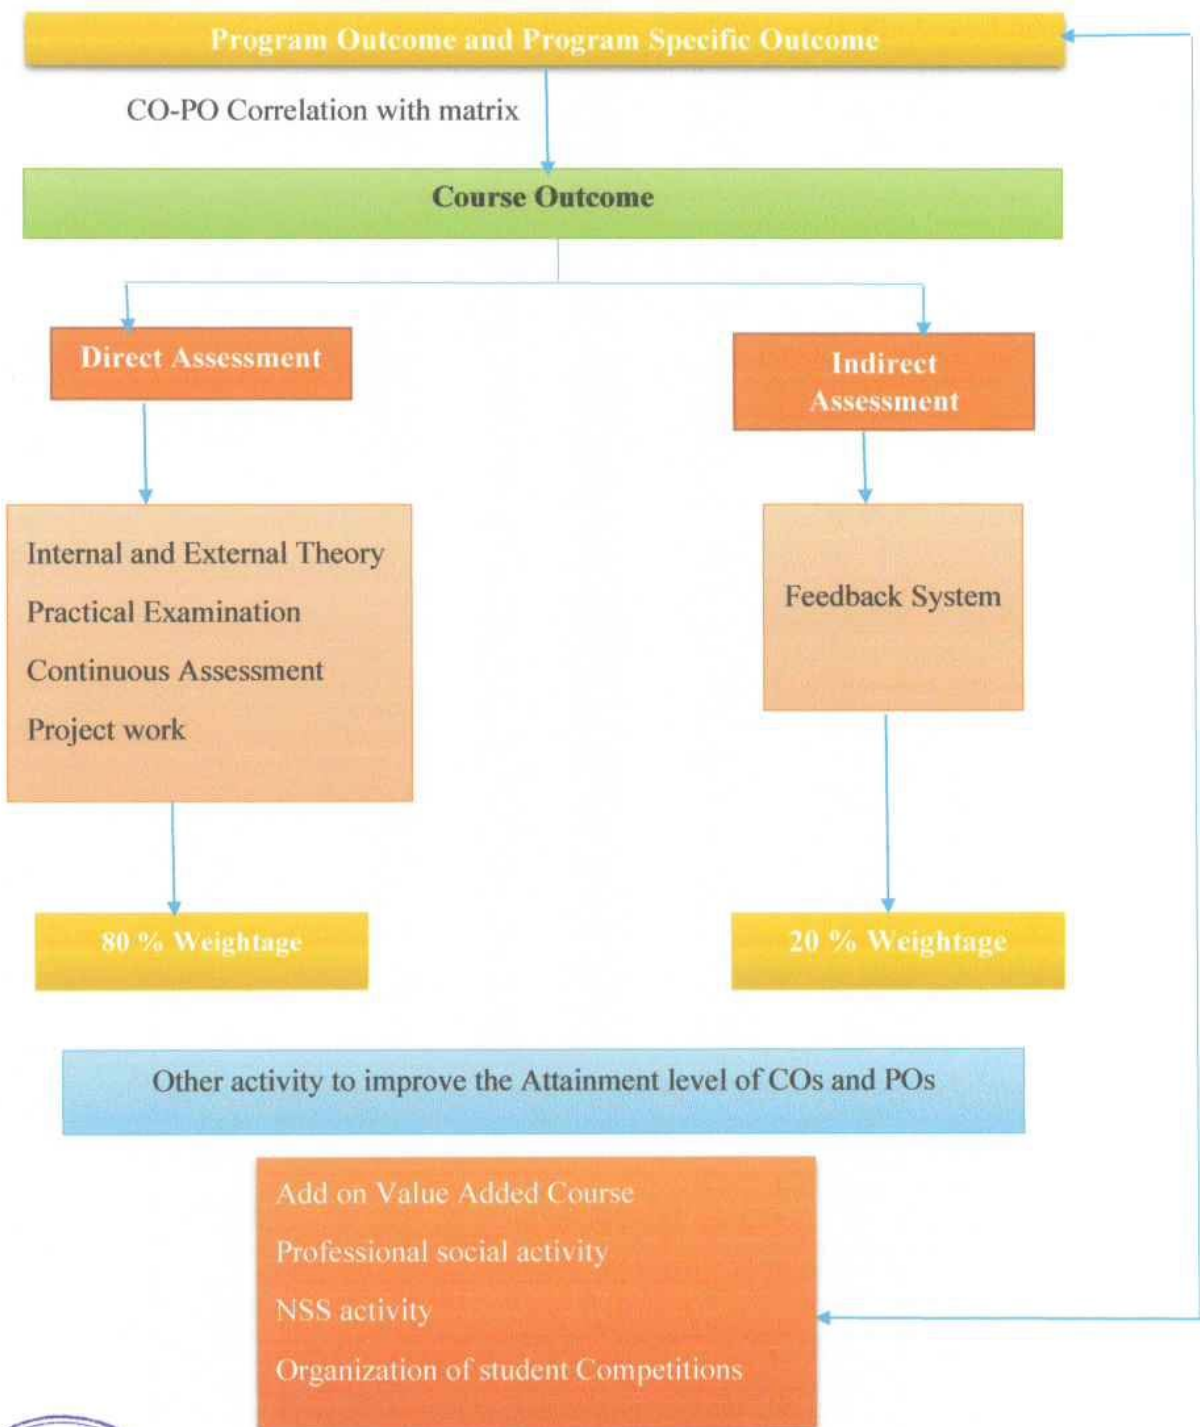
Program Outcome and Program Specific Outcome

CO-PO Correlation with matrix

Course Outcome

Direct Assessment

Indirect Assessment

Internal and External Theory

Practical Examination

Continuous Assessment

Project work

Feedback System

80 % Weightage

20 % Weightage

Other activity to improve the Attainment level of COs and POs

Add on Value Added Course

Professional social activity

NSS activity

Organization of student Competitions